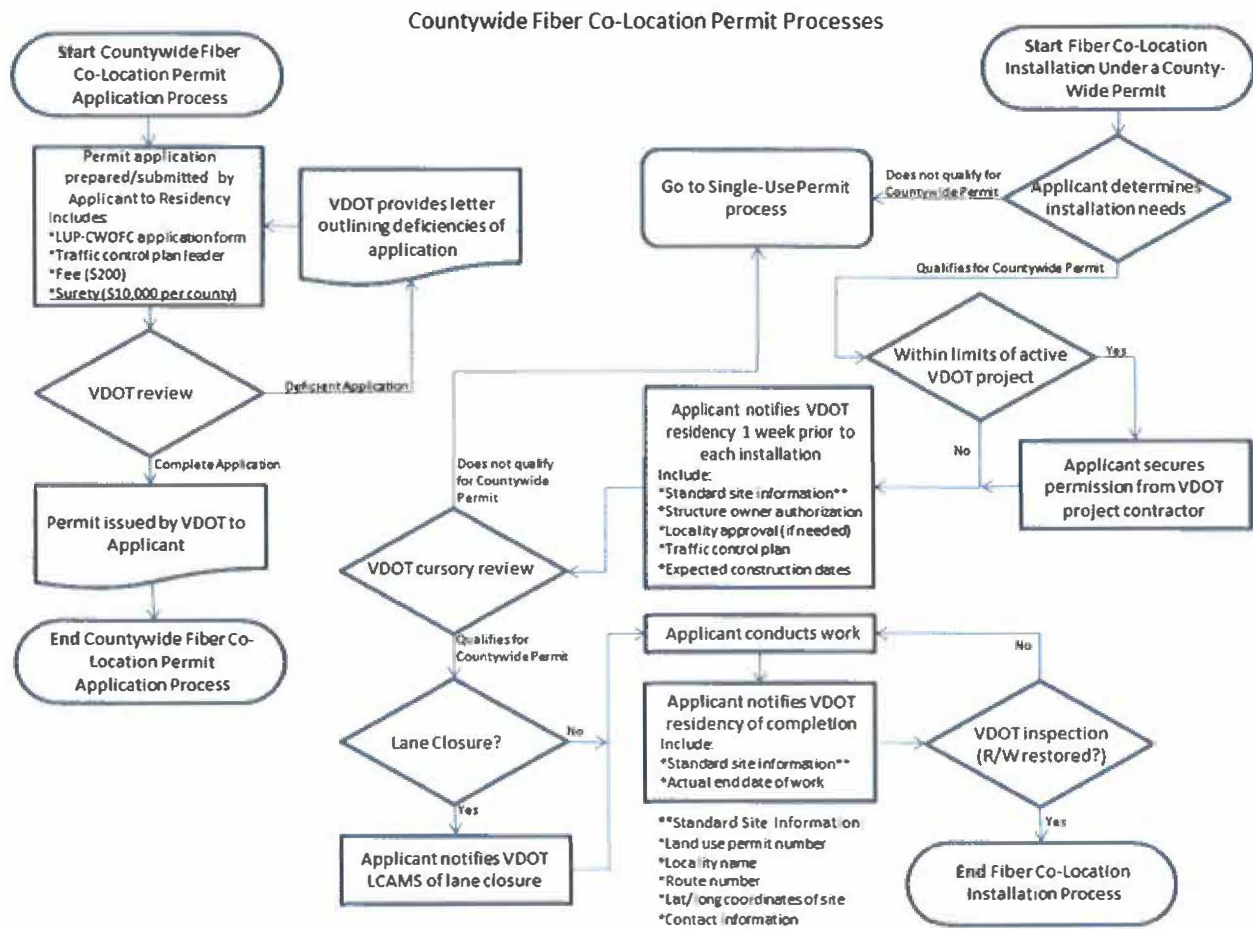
Countywide Fiber Co-Location Permit Processes

Start Countywide Fiber Co-Location Permit Application Process

Permit application prepared/submitted by Applicant to Residency
Includes:
*LUP-CWOFC application form
*Traffic control plan feeder
*Fee ($200)
*Surety ($10,000 per county)

VDOT provides letter outlining deficiencies of application

VDOT review

Deficient Application

Complete Application

Permit issued by VDOT to Applicant

End Countywide Fiber Co-Location Permit Application Process

Start Fiber Co-Location Installation Under a County-Wide Permit

Applicant determines installation needs

Does not qualify for Countywide Permit

Go to Single-Use Permit process

Qualifies for Countywide Permit

Within limits of active VDOT project

Yes

No

Applicant secures permission from VDOT project contractor

Applicant notifies VDOT residency 1 week prior to each installation
Include:
*Standard site information**
*Structure owner authorization
*Locality approval (if needed)
*Traffic control plan
*Expected construction dates

Does not qualify for Countywide Permit

VDOT cursory review

Qualifies for Countywide Permit

Lane Closure?

No

Yes

Applicant notifies VDOT LCAMS of lane closure

Applicant conducts work

Applicant notifies VDOT residency of completion
Include:
*Standard site information**
*Actual end date of work

**Standard Site Information
*Land use permit number
*Locality name
*Route number
*Lat/long coordinates of site
*Contact information

VDOT inspection (R/W restored?)

No

Yes

End Fiber Co-Location Installation Process